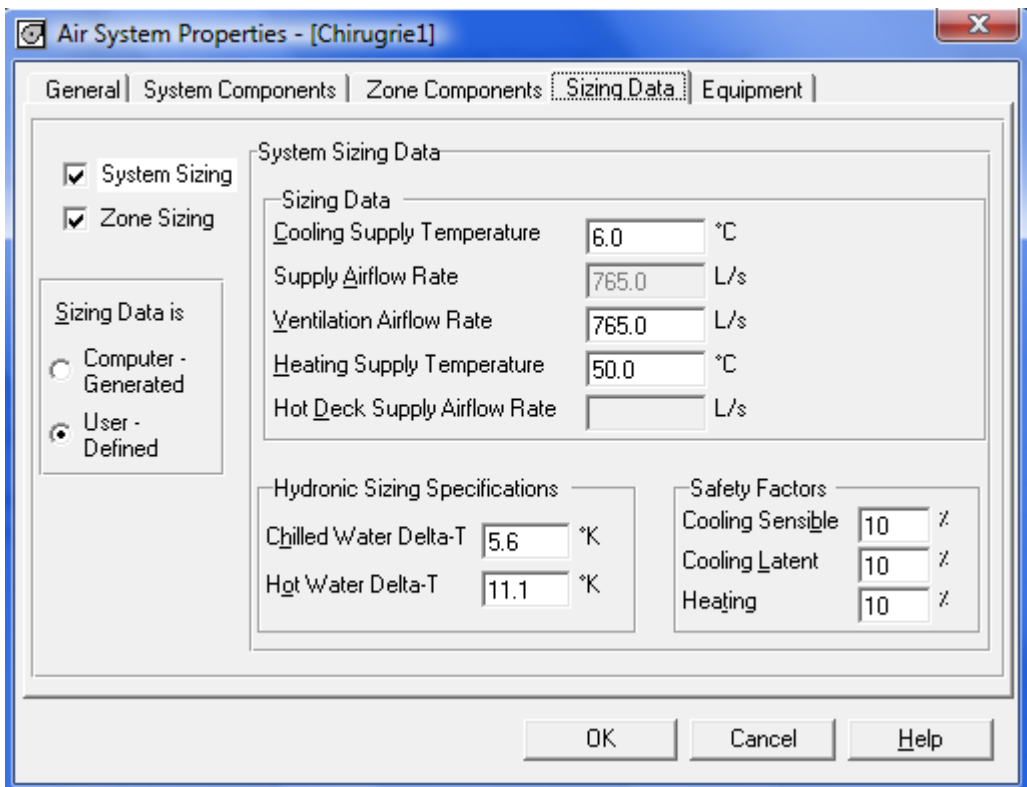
Air System Properties - [Chirugrie1]

X

General | System Components | Zone Components | Sizing Data | Equipment

System Sizing

Zone Sizing

Sizing Data is

Computer - Generated

User - Defined

System Sizing Data

Sizing Data

Cooling Supply Temperature 6.0 °C

Supply Airflow Rate 765.0 L/s

Ventilation Airflow Rate 765.0 L/s

Heating Supply Temperature 50.0 °C

Hot Deck Supply Airflow Rate L/s

Hydronic Sizing Specifications

Chilled Water Delta-T 5.6 °K

Hot Water Delta-T 11.1 °K

Safety Factors

Cooling Sensible 10 %

Cooling Latent 10 %

Heating 10 %

OK

Cancel

Help